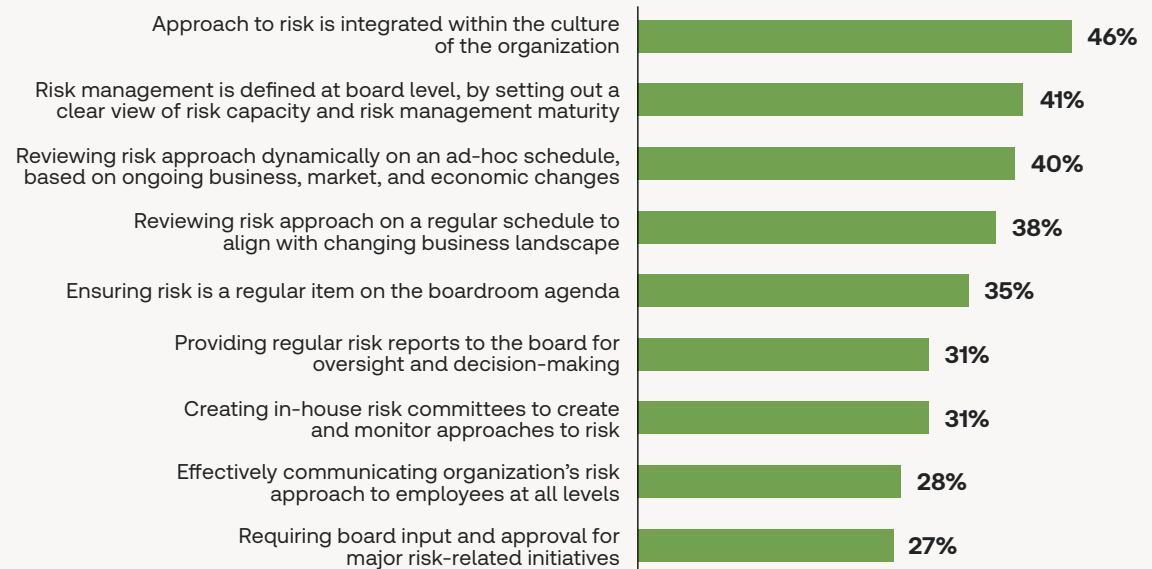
Approach to risk is integrated within the culture of the organization
46%

Risk management is defined at board level, by setting out a clear view of risk capacity and risk management maturity
41%

Reviewing risk approach dynamically on an ad-hoc schedule, based on ongoing business, market, and economic changes
40%

Reviewing risk approach on a regular schedule to align with changing business landscape
38%

Ensuring risk is a regular item on the boardroom agenda
35%

Providing regular risk reports to the board for oversight and decision-making
31%

Creating in-house risk committees to create and monitor approaches to risk
31%

Effectively communicating organization’s risk approach to employees at all levels
28%

Requiring board input and approval for major risk-related initiatives
27%